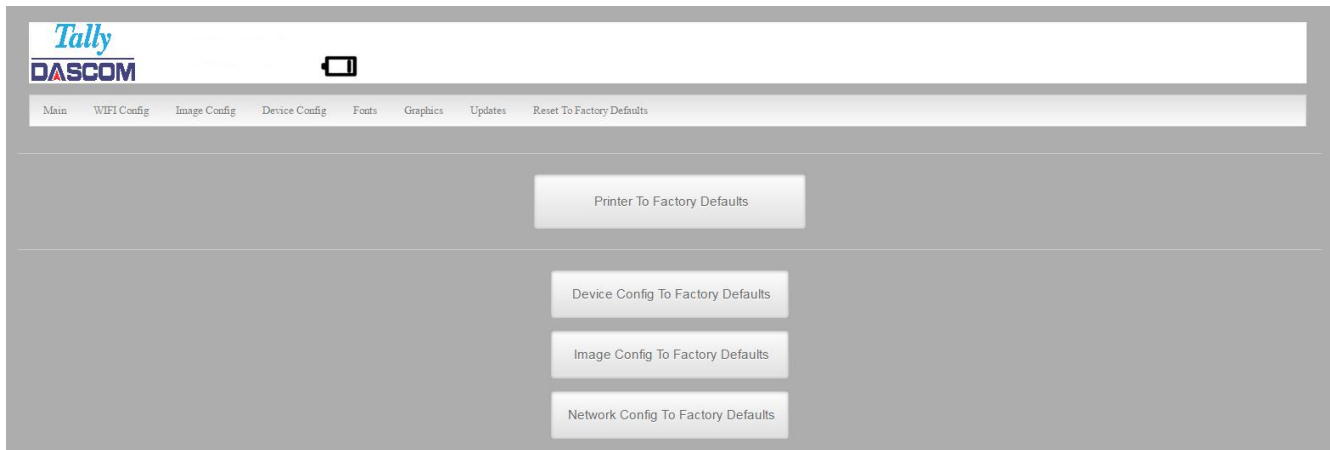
Tally
DASCOM

Main WIFI Config Image Config Device Config Fonts Graphics Updates Reset To Factory Defaults

Printer To Factory Defaults

Device Config To Factory Defaults

Image Config To Factory Defaults

Network Config To Factory Defaults